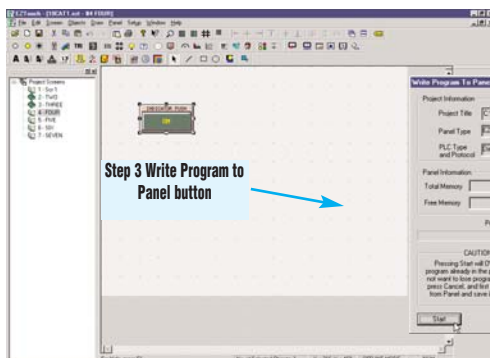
EZTouch - [10CAT1.ezt - 04 FOUR]

File Edit Screen Objects Draw Panel Setup Window Help

Project Screens
1 - Scr 1
2 - TWO
3 - THREE
4 - FOUR
5 - FIVE
6 - SIX
7 - SEVEN

INDICATOR PUSH
ON

Step 3 Write Program to Panel button

Write Program To Panel

Project Information
Project Title
Panel Type
PLC Type and Protocol

Panel Information
Total Memory
Free Memory

CAUTION
Pressing Start will O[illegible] program already in the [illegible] not want to lose progra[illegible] press Cancel, and first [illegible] from Panel and save i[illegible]

Start